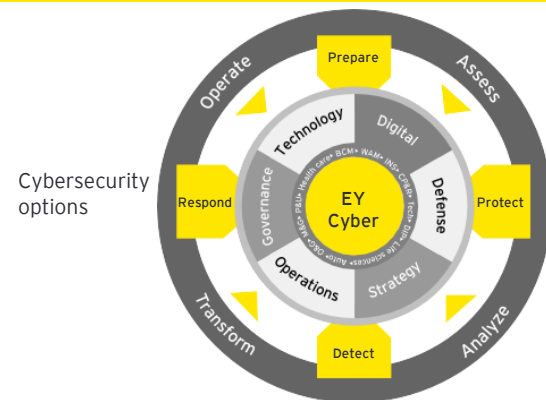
Cybersecurity options

Operate

Prepare

Assess

Respond

Protect

Transform

Detect

Analyze

Technology

Digital

Governance

Defense

Operations

Strategy

EY Cyber

P&U• Health care• BCM• WAM• INS• CP&R• Tech• Life sciences• Auto• O&G• M&C•